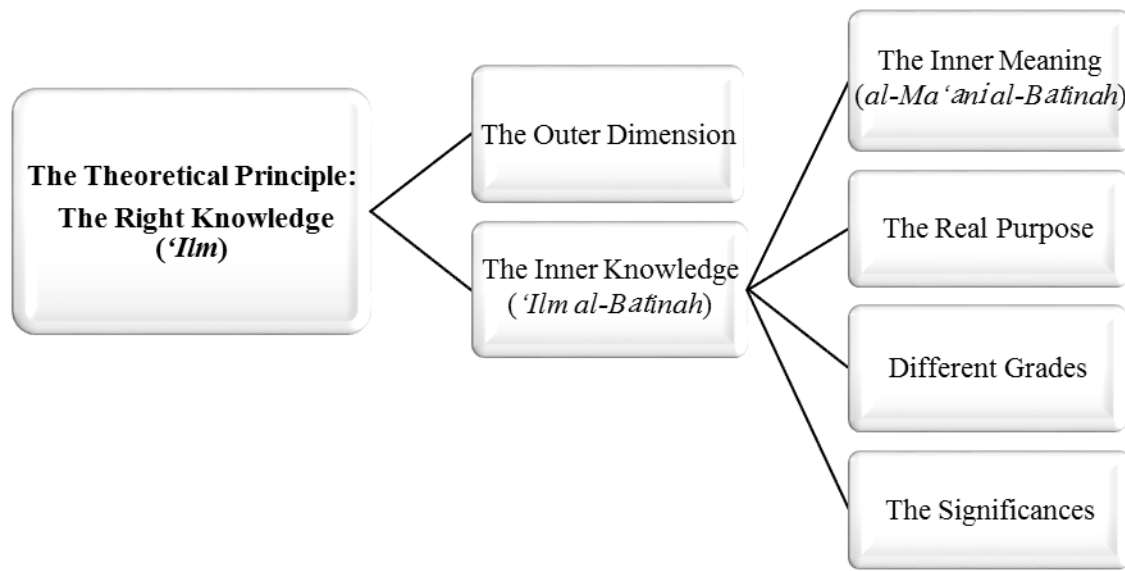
The Theoretical Principle: The Right Knowledge (*'Ilm*)

The Outer Dimension

The Inner Knowledge (*'Ilm al-Bāṭinah*)

The Inner Meaning (*al-Ma'ānī al-Bāṭinah*)

The Real Purpose

Different Grades

The Significances